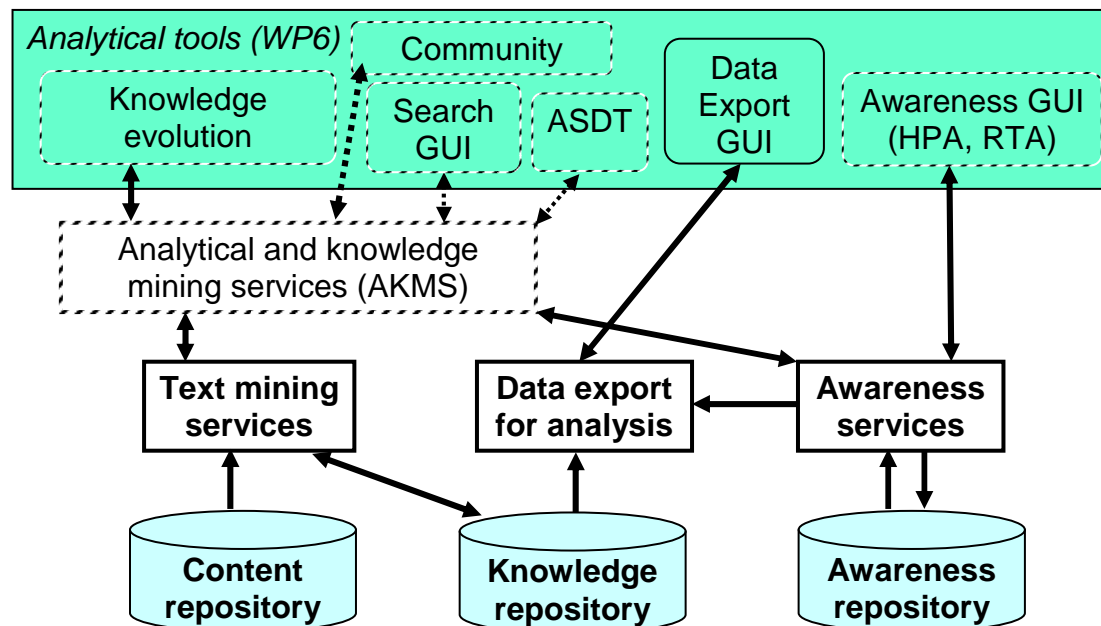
Analytical tools (WP6)

Community

Knowledge evolution

Search GUI

ASDT

Data Export GUI

Awareness GUI (HPA, RTA)

Analytical and knowledge mining services (AKMS)

Text mining services

Data export for analysis

Awareness services

Content repository

Knowledge repository

Awareness repository